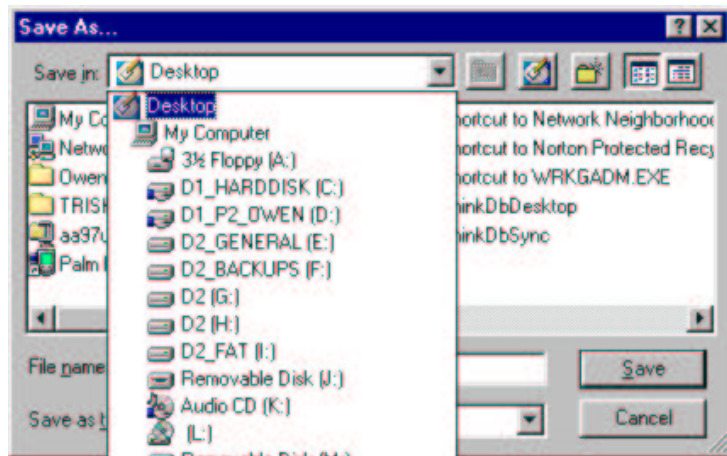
Save As...

Save in: Desktop

Desktop
My Computer
3½ Floppy (A:)
D1_HARDDISK (C:)
D1_P2_OWEN (D:)
D2_GENERAL (E:)
D2_BACKUPS (F:)
D2 (G:)
D2 (H:)
D2_FAT (I:)
Removable Disk (J:)
Audio CD (K:)
(L:)
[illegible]

My Co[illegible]
Netwo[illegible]
Owen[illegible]
TRISK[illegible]
aa97u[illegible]
Palm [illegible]

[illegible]hortcut to Network Neighborhood
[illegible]hortcut to Norton Protected Recy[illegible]
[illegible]hortcut to WRKGADM.EXE
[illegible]hinkDbDesktop
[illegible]hinkDbSync

File name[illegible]
Save as t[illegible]

Save
Cancel